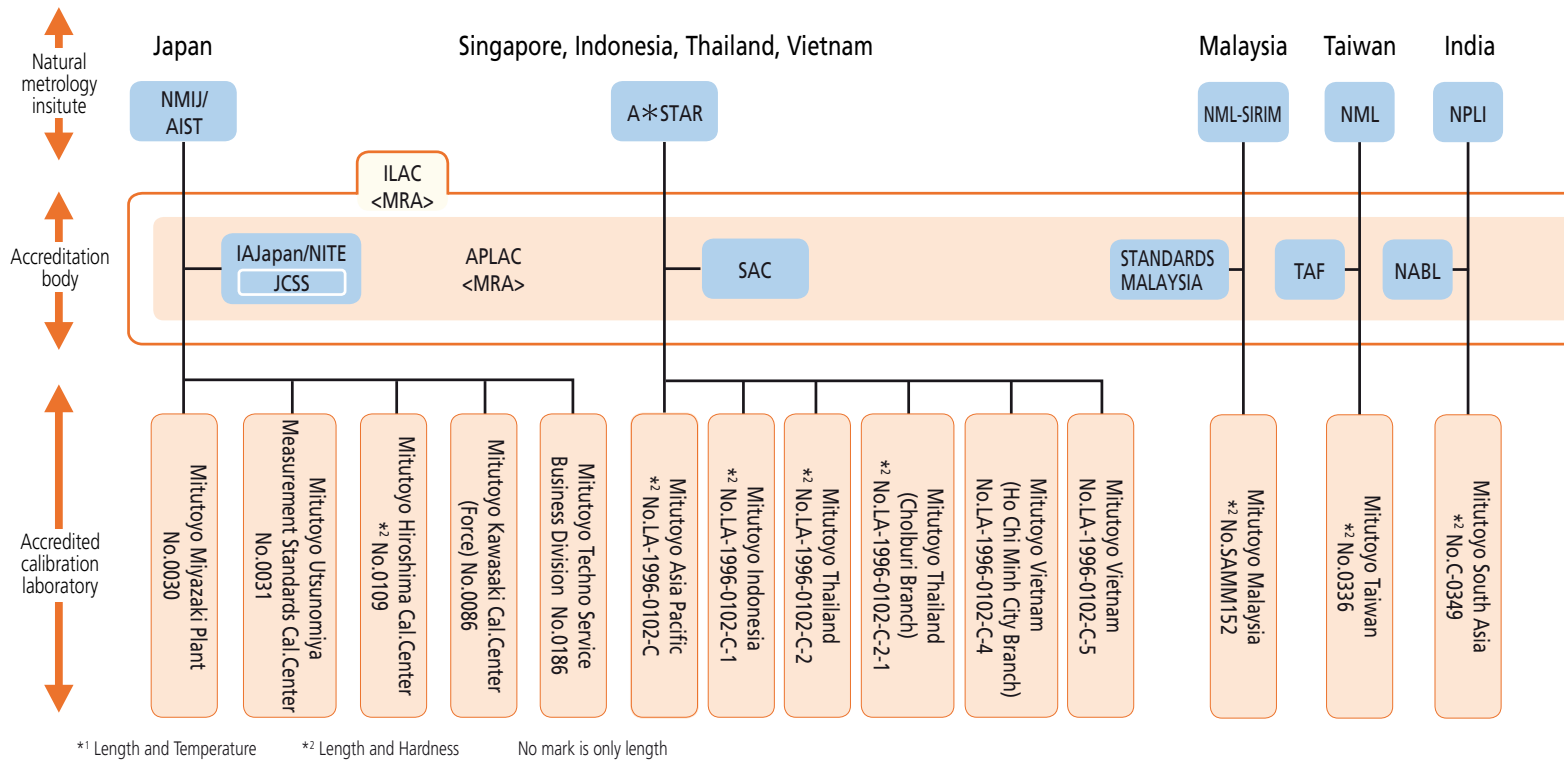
Natural metrology insitute

Japan

Singapore, Indonesia, Thailand, Vietnam

Malaysia

Taiwan

India

NMIJ/ AIST

A∗STAR

NML-SIRIM

NML

NPLI

ILAC <MRA>

Accreditation body

IAJapan/NITE

JCSS

APLAC <MRA>

SAC

STANDARDS MALAYSIA

TAF

NABL

Accredited calibration laboratory

Mitutoyo Miyazaki Plant No.0030

Mitutoyo Utsunomiya Measurement Standards Cal.Center No.0031

Mitutoyo Hiroshima Cal.Center *2 No.0109

Mitutoyo Kawasaki Cal.Center (Force) No.0086

Mitutoyo Techno Service Business Division No.0186

Mitutoyo Asia Pacific *2 No.LA-1996-0102-C

Mitutoyo Indonesia *2 No.LA-1996-0102-C-1

Mitutoyo Thailand *2 No.LA-1996-0102-C-2

Mitutoyo Thailand (Cholburi Branch) *2 No.LA-1996-0102-C-2-1

Mitutoyo Vietnam (Ho Chi Minh City Branch) No.LA-1996-0102-C-4

Mitutoyo Vietnam No.LA-1996-0102-C-5

Mitutoyo Malaysia *2 No.SAMM152

Mitutoyo Taiwan *2 No.0336

Mitutoyo South Asia *2 No.C-0349

*1 Length and Temperature *2 Length and Hardness No mark is only length